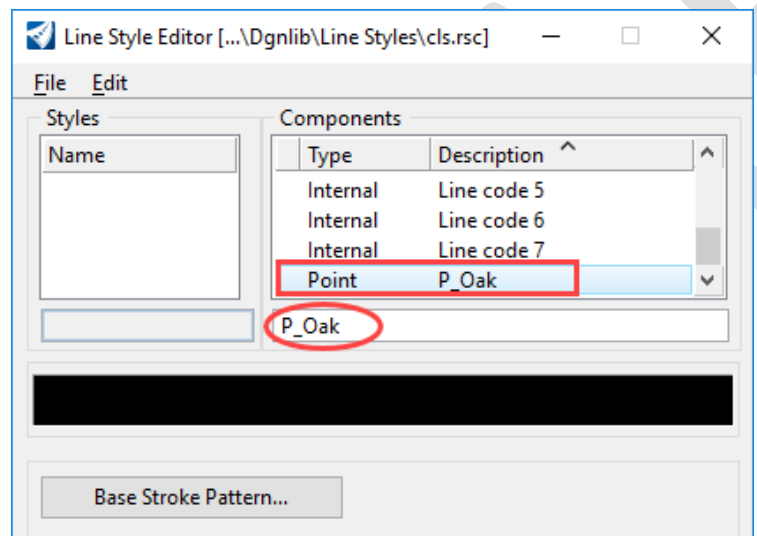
Line Style Editor [...\Dgnlib\Line Styles\cls.rsc]

File Edit

Styles

| Name |
|---|

Components

| Type | Description |
|---|---|
| Internal | Line code 5 |
| Internal | Line code 6 |
| Internal | Line code 7 |
| Point | P_Oak |

P_Oak

Base Stroke Pattern...